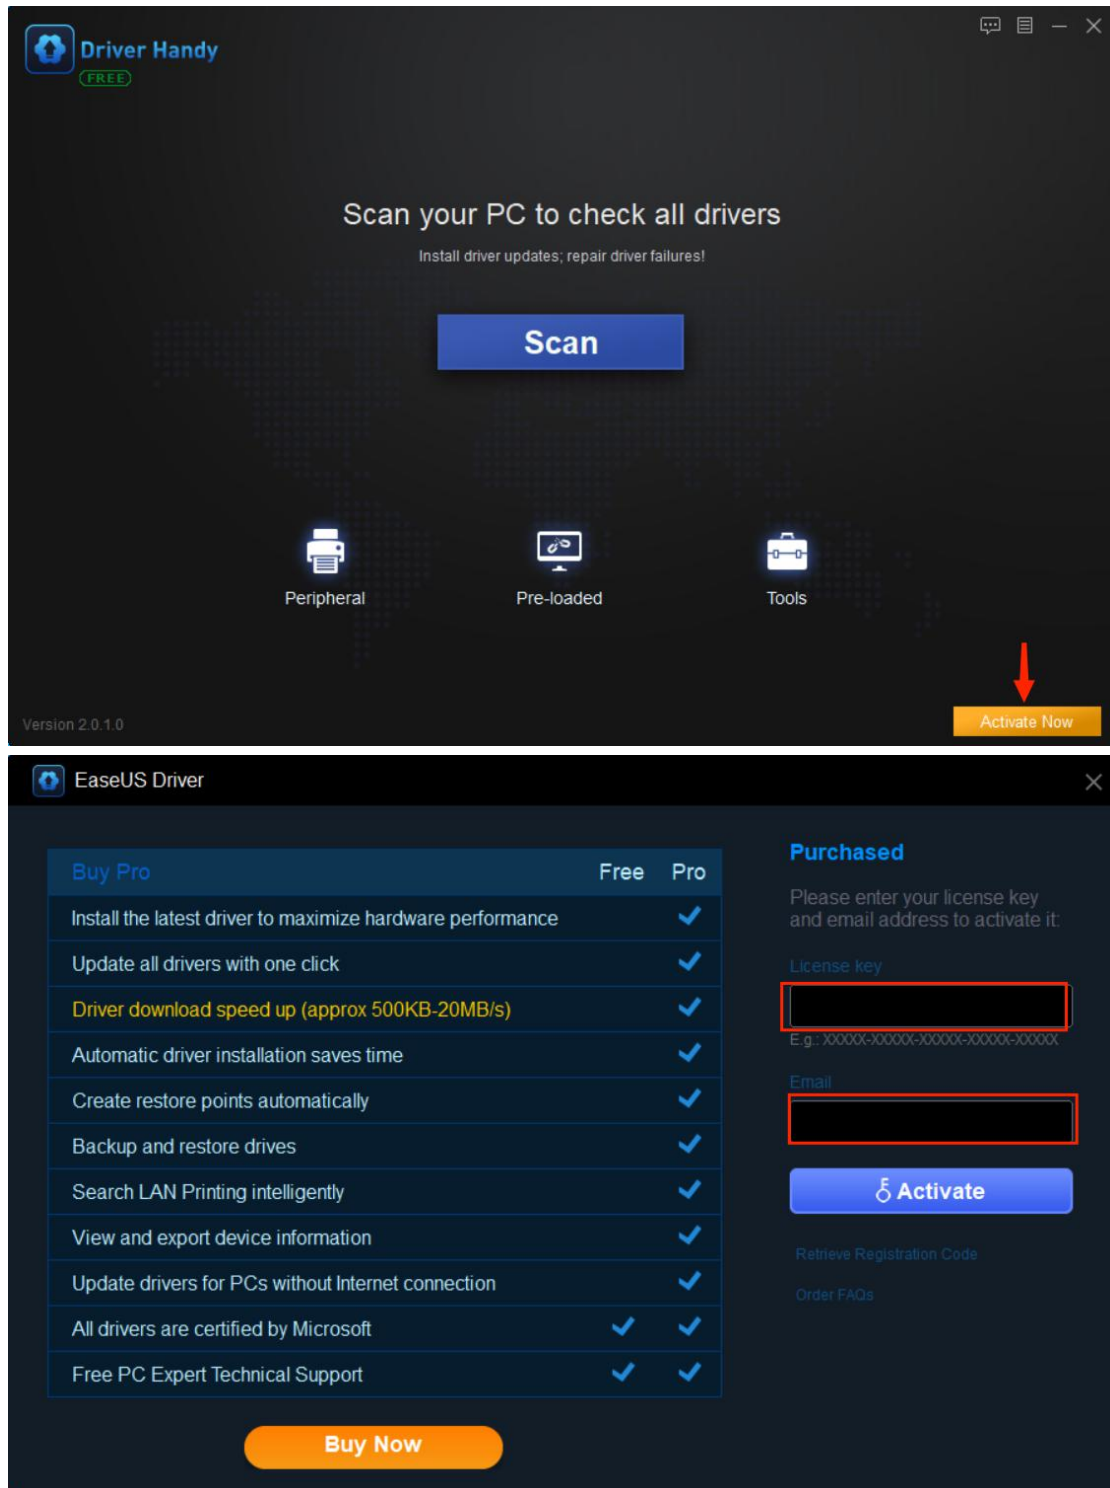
Driver Handy
FREE

Scan your PC to check all drivers

Install driver updates; repair driver failures!

Scan

Peripheral

Pre-loaded

Tools

Version 2.0.1.0

Activate Now

EaseUS Driver

| Buy Pro | Free | Pro |
|---|---|---|
| Install the latest driver to maximize hardware performance | | ✓ |
| Update all drivers with one click | | ✓ |
| Driver download speed up (approx 500KB-20MB/s) | | ✓ |
| Automatic driver installation saves time | | ✓ |
| Create restore points automatically | | ✓ |
| Backup and restore drives | | ✓ |
| Search LAN Printing intelligently | | ✓ |
| View and export device information | | ✓ |
| Update drivers for PCs without Internet connection | | ✓ |
| All drivers are certified by Microsoft | ✓ | ✓ |
| Free PC Expert Technical Support | ✓ | ✓ |

Buy Now

Purchased

Please enter your license key and email address to activate it:

License key

E.g.: XXXXX-XXXXX-XXXXX-XXXXX-XXXXX

Email

Activate

Retrieve Registration Code

Order FAQs